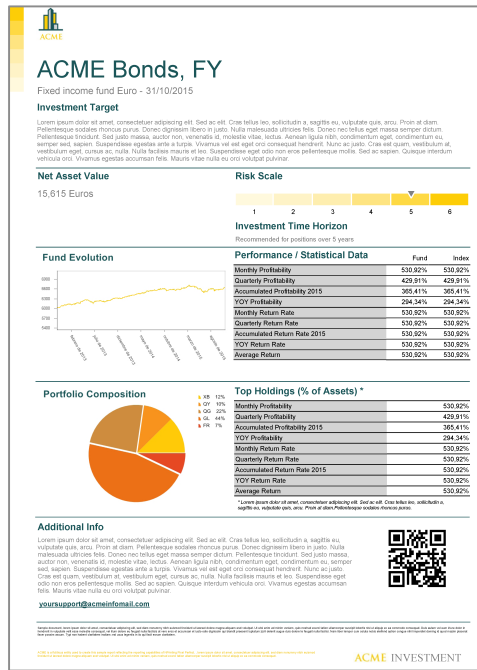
ACME

ACME Bonds, FY

Fixed income fund Euro - 31/10/2015

Investment Target

Lorem ipsum dolor sit amet, consectetuer adipiscing elit. Sed ac elit. Cras tellus leo, sollicitudin a, sagittis eu, vulputate quis, arcu. Proin at diam. Pellentesque sodales rhoncus purus. Donec dignissim libero in justo. Nulla malesuada ultricies felis. Donec nec tellus eget massa semper dictum. Pellentesque tincidunt. Sed justo massa, auctor non, venenatis id, molestie vitae, lectus. Aenean ligula nibh, condimentum eget, condimentum eu, semper sed, sapien. Suspendisse egestas ante a turpis. Vivamus vel est eget orci consequat hendrerit. Nunc ac justo. Cras est quam, vestibulum at, vestibulum eget, cursus ac, nulla. Nulla facilisis mauris et leo. Suspendisse eget odio non eros pellentesque mollis. Sed ac sapien. Quisque interdum vehicula orci. Vivamus egestas accumsan felis. Mauris vitae nulla eu orci volutpat pulvinar.

Net Asset Value

15,615 Euros

Risk Scale

1 2 3 4 5 6

Investment Time Horizon

Recommended for positions over 5 years

Fund Evolution

6000
5900
5800
5700
5600
5500
5400

Performance / Statistical Data

| | Fund | Index |
|---|---|---|
| Monthly Profitability | 530,92% | 530,92% |
| Quarterly Profitability | 429,91% | 429,91% |
| Accumulated Profitability 2015 | 365,41% | 365,41% |
| YOY Profitability | 294,34% | 294,34% |
| Monthly Return Rate | 530,92% | 530,92% |
| Quarterly Return Rate | 530,92% | 530,92% |
| Accumulated Return Rate 2015 | 530,92% | 530,92% |
| YOY Return Rate | 530,92% | 530,92% |
| Average Return | 530,92% | 530,92% |

Portfolio Composition

XB 12%
QY 10%
QG 22%
GL 44%
FR 7%

Top Holdings (% of Assets) *

| | |
|---|---|
| Monthly Profitability | 530,92% |
| Quarterly Profitability | 429,91% |
| Accumulated Profitability 2015 | 365,41% |
| YOY Profitability | 294,34% |
| Monthly Return Rate | 530,92% |
| Quarterly Return Rate | 530,92% |
| Accumulated Return Rate 2015 | 530,92% |
| YOY Return Rate | 530,92% |
| Average Return | 530,92% |

* Lorem ipsum dolor sit amet, consectetuer adipiscing elit. Sed ac elit. Cras tellus leo, sollicitudin a, sagittis eu, vulputate quis, arcu. Proin at diam.Pellentesque sodales rhoncus purus.

Additional Info

Lorem ipsum dolor sit amet, consectetuer adipiscing elit. Sed ac elit. Cras tellus leo, sollicitudin a, sagittis eu, vulputate quis, arcu. Proin at diam. Pellentesque sodales rhoncus purus. Donec dignissim libero in justo. Nulla malesuada ultricies felis. Donec nec tellus eget massa semper dictum. Pellentesque tincidunt. Sed justo massa, auctor non, venenatis id, molestie vitae, lectus. Aenean ligula nibh, condimentum eget, condimentum eu, semper sed, sapien. Suspendisse egestas ante a turpis. Vivamus vel est eget orci consequat hendrerit. Nunc ac justo. Cras est quam, vestibulum at, vestibulum eget, cursus ac, nulla. Nulla facilisis mauris et leo. Suspendisse eget odio non eros pellentesque mollis. Sed ac sapien. Quisque interdum vehicula orci. Vivamus egestas accumsan felis. Mauris vitae nulla eu orci volutpat pulvinar.

yoursupport@acmeinfomail.com

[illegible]

ACME INVESTMENT